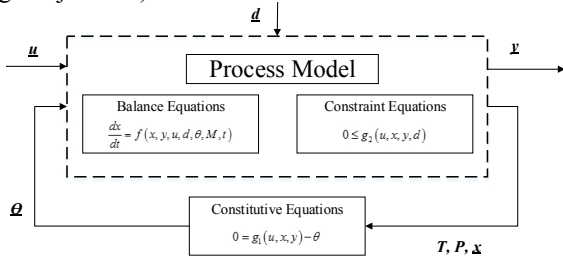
$\underline{d}$

$\underline{u}$

$\underline{y}$

Process Model

Balance Equations

$\frac{dx}{dt} = f(x, y, u, d, \theta, M, t)$

Constraint Equations

$0 \le g_2(u, x, y, d)$

$\underline{\theta}$

Constitutive Equations

$0 = g_1(u, x, y) - \theta$

$T, P, \underline{x}$